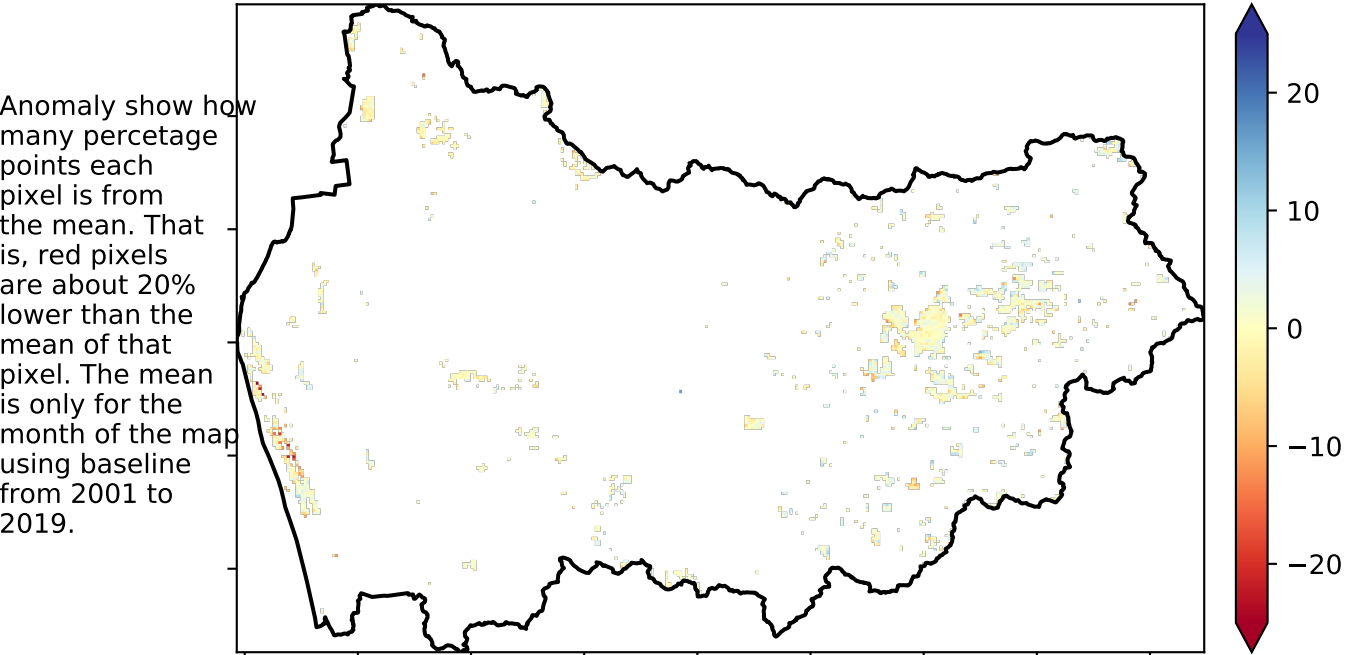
Anomaly show how many percetage points each pixel is from the mean. That is, red pixels are about 20% lower than the mean of that pixel. The mean is only for the month of the map using baseline from 2001 to 2019.

20
10
0
−10
−20